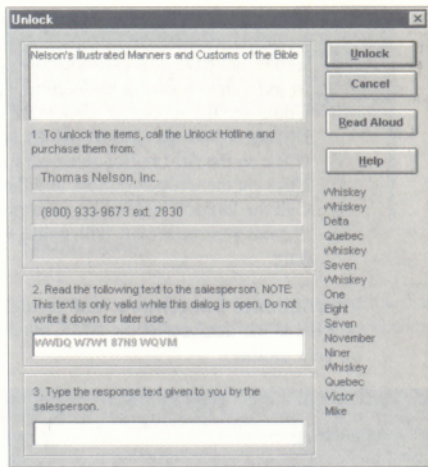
Unlock

Nelson's Illustrated Manners and Customs of the Bible

1. To unlock the items, call the Unlock Hotline and purchase them from:

Thomas Nelson, Inc.

(800) 933-9673 ext. 2830

2. Read the following text to the salesperson. NOTE: This text is only valid while this dialog is open. Do not write it down for later use.

WWDQ W7W1 87N9 WQVM

3. Type the response text given to you by the salesperson.

Unlock

Cancel

Read Aloud

Help

Whiskey
Whiskey
Delta
Quebec
Whiskey
Seven
Whiskey
One
Eight
Seven
November
Niner
Whiskey
Quebec
Victor
Mike